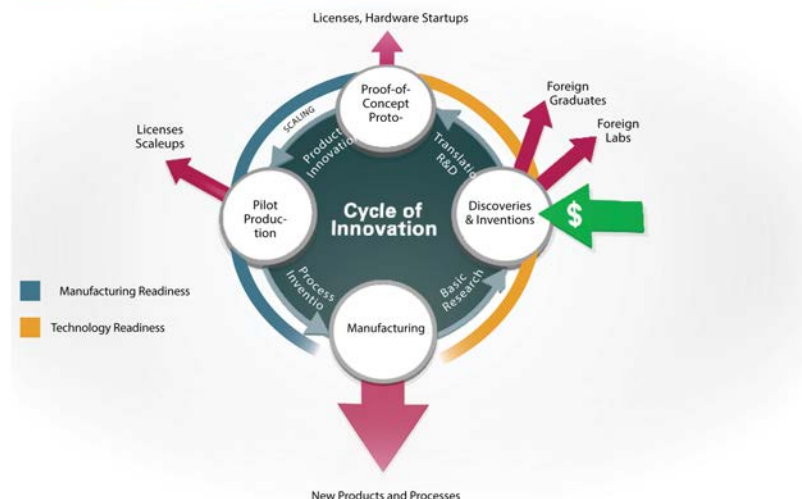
Licenses, Hardware Startups

Proof-of-Concept Proto-

SCALING

Product Innovation

Translation R&D

Foreign Graduates

Foreign Labs

Licenses Scaleups

Pilot Production

Cycle of Innovation

Discoveries & Inventions

$

Manufacturing Readiness

Technology Readiness

Process Inventio

Basic Research

Manufacturing

New Products and Processes